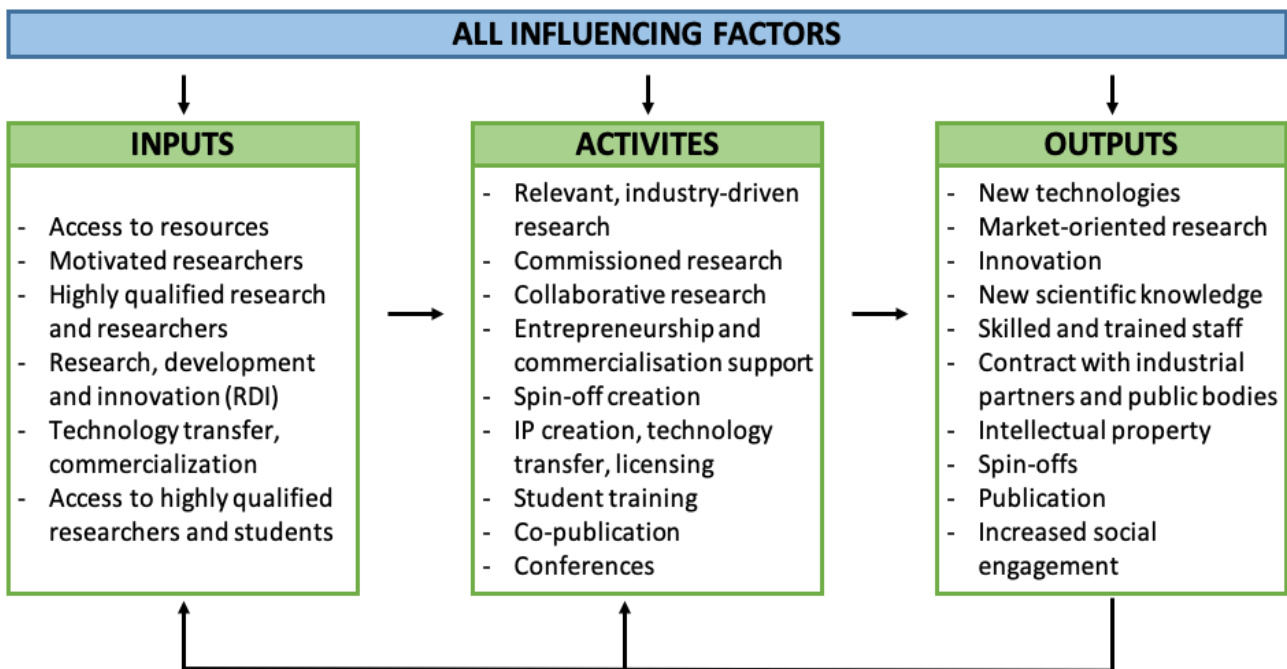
ALL INFLUENCING FACTORS

INPUTS

- Access to resources
- Motivated researchers
- Highly qualified research and researchers
- Research, development and innovation (RDI)
- Technology transfer, commercialization
- Access to highly qualified researchers and students

ACTIVITES

- Relevant, industry-driven research
- Commissioned research
- Collaborative research
- Entrepreneurship and commercialisation support
- Spin-off creation
- IP creation, technology transfer, licensing
- Student training
- Co-publication
- Conferences

OUTPUTS

- New technologies
- Market-oriented research
- Innovation
- New scientific knowledge
- Skilled and trained staff
- Contract with industrial partners and public bodies
- Intellectual property
- Spin-offs
- Publication
- Increased social engagement